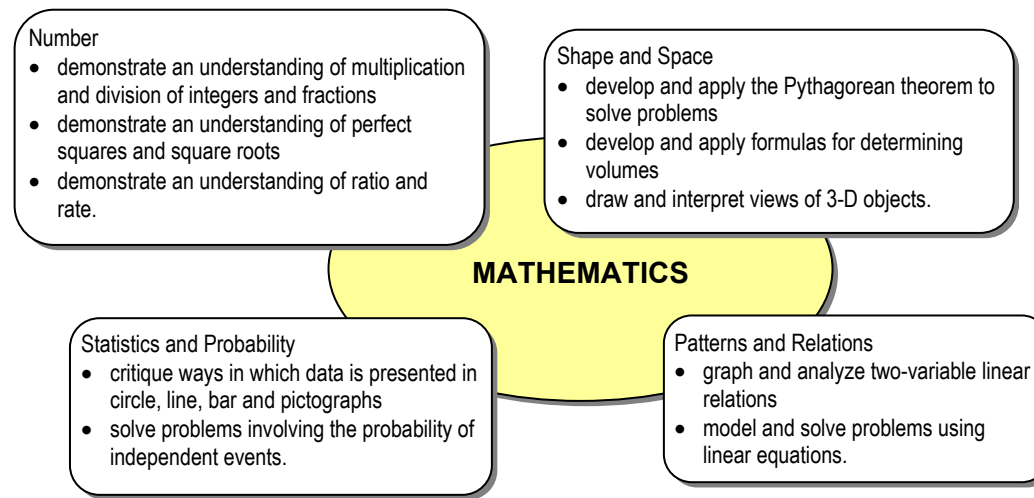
Number
- demonstrate an understanding of multiplication and division of integers and fractions
- demonstrate an understanding of perfect squares and square roots
- demonstrate an understanding of ratio and rate.

Shape and Space
- develop and apply the Pythagorean theorem to solve problems
- develop and apply formulas for determining volumes
- draw and interpret views of 3-D objects.

MATHEMATICS

Statistics and Probability
- critique ways in which data is presented in circle, line, bar and pictographs
- solve problems involving the probability of independent events.

Patterns and Relations
- graph and analyze two-variable linear relations
- model and solve problems using linear equations.